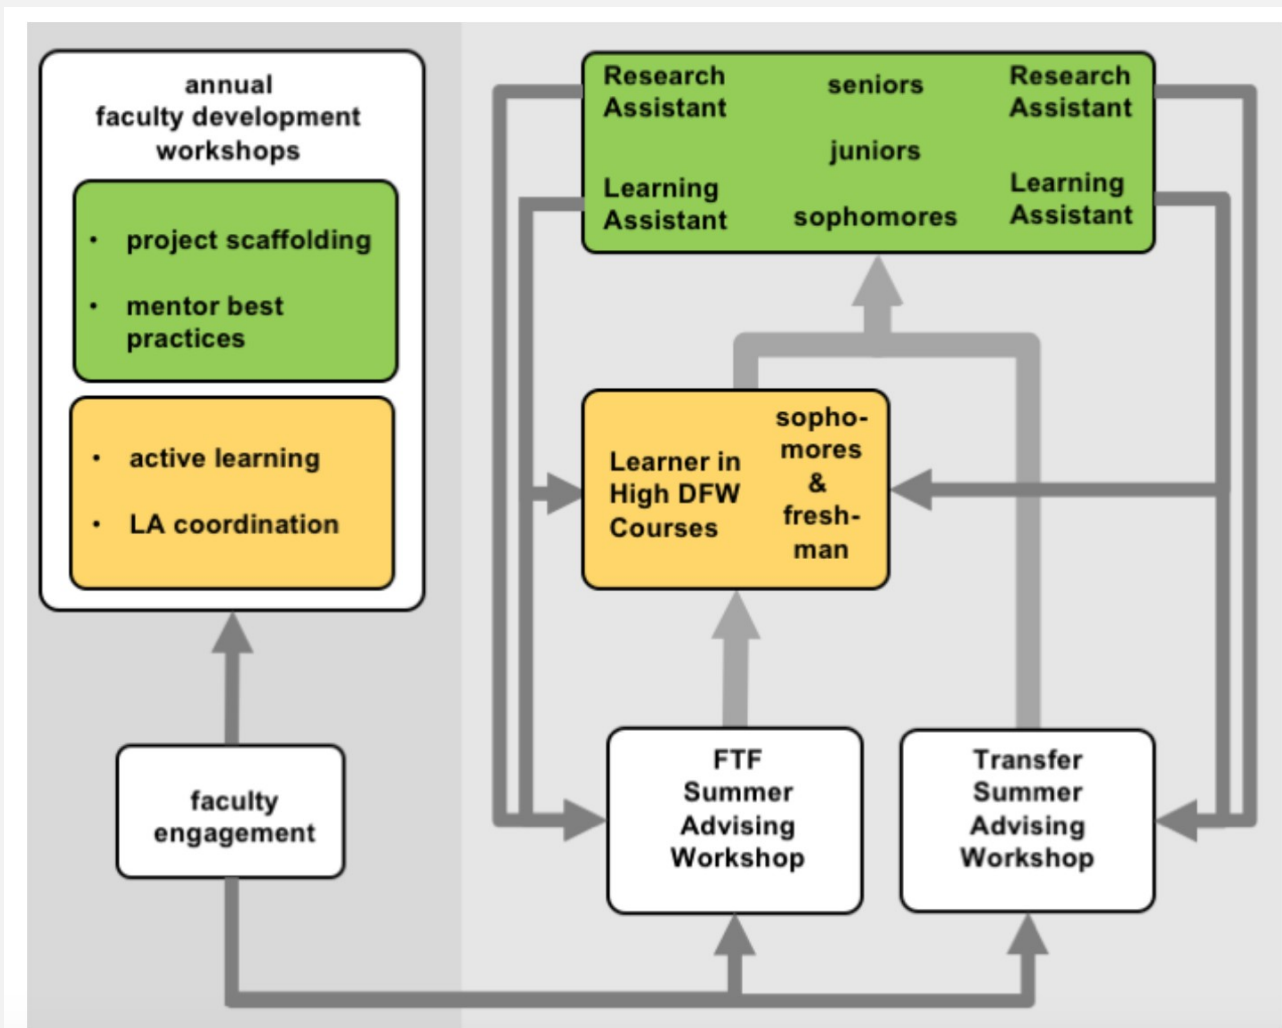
annual faculty development workshops

• project scaffolding

• mentor best practices

• active learning

• LA coordination

faculty engagement

Research Assistant

seniors

Research Assistant

juniors

Learning Assistant

sophomores

Learning Assistant

Learner in High DFW Courses

sophomores & freshman

FTF Summer Advising Workshop

Transfer Summer Advising Workshop